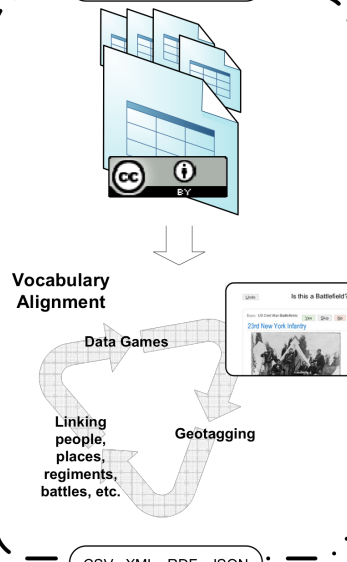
cc BY

Vocabulary Alignment

Data Games

Geotagging

Linking people, places, regiments, battles, etc.

Undo

Is this a Battlefield?

Topic: US Civil War Battlefields Yes Skip No

23rd New York Infantry

CSV XML RDF JSON